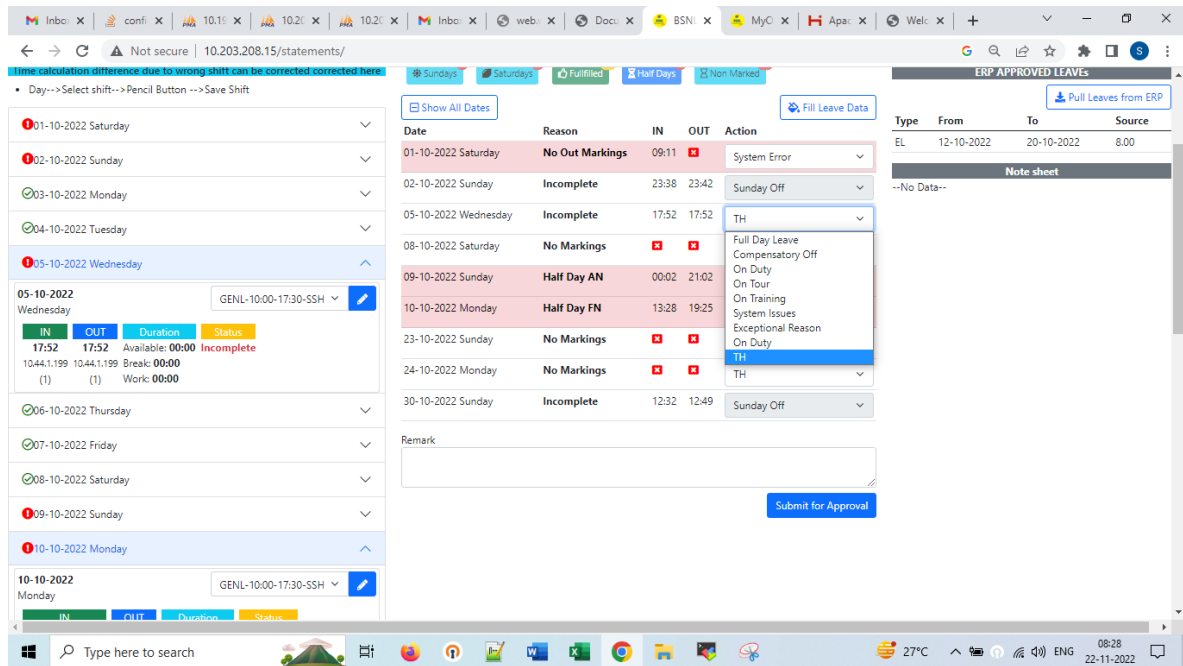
Inbox | confi | 10.15 | 10.20 | 10.20 | Inbox | web | Docu | BSNL | MyO | Apac | Welc

Not secure | 10.203.208.15/statements/

Time calculation difference due to wrong shift can be corrected corrected here

• Day-->Select shift-->Pencil Button -->Save Shift

01-10-2022 Saturday
02-10-2022 Sunday
03-10-2022 Monday
04-10-2022 Tuesday
05-10-2022 Wednesday

05-10-2022
Wednesday
GENL-10:00-17:30-SSH

| IN | OUT | Duration | Status |
|---|---|---|---|
| 17:52 | 17:52 | Available: 00:00 | Incomplete |
| 10.44.1.199 | 10.44.1.199 | Break: 00:00 | |
| (1) | (1) | Work: 00:00 | |

06-10-2022 Thursday
07-10-2022 Friday
08-10-2022 Saturday
09-10-2022 Sunday
10-10-2022 Monday

10-10-2022
Monday
GENL-10:00-17:30-SSH
IN OUT Duration Status

Sundays | Saturdays | Fullfilled | Half Days | Non Marked

Show All Dates
Fill Leave Data

| Date | Reason | IN | OUT | Action |
|---|---|---|---|---|
| 01-10-2022 Saturday | No Out Markings | 09:11 | | System Error |
| 02-10-2022 Sunday | Incomplete | 23:38 | 23:42 | Sunday Off |
| 05-10-2022 Wednesday | Incomplete | 17:52 | 17:52 | TH |
| 08-10-2022 Saturday | No Markings | | | |
| 09-10-2022 Sunday | Half Day AN | 00:02 | 21:02 | |
| 10-10-2022 Monday | Half Day FN | 13:28 | 19:25 | |
| 23-10-2022 Sunday | No Markings | | | |
| 24-10-2022 Monday | No Markings | | | TH |
| 30-10-2022 Sunday | Incomplete | 12:32 | 12:49 | Sunday Off |

Full Day Leave
Compensatory Off
On Duty
On Tour
On Training
System Issues
Exceptional Reason
On Duty
TH

Remark

Submit for Approval

ERP APPROVED LEAVEs
Pull Leaves from ERP

| Type | From | To | Source |
|---|---|---|---|
| EL | 12-10-2022 | 20-10-2022 | 8.00 |

Note sheet
--No Data--

Type here to search
27°C ENG 08:28 22-11-2022